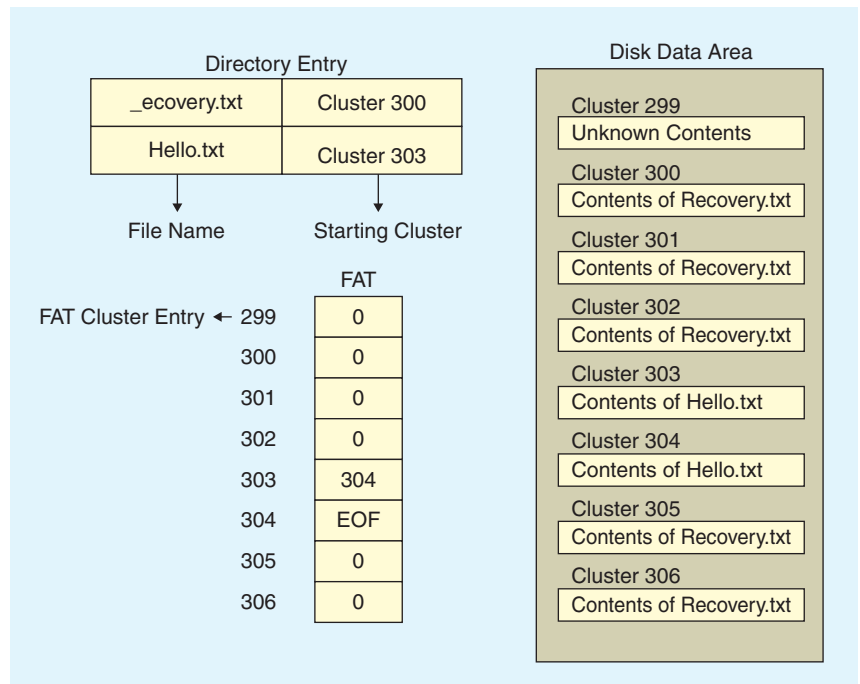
Directory Entry

| _ecovery.txt | Cluster 300 |
|---|---|
| Hello.txt | Cluster 303 |

File Name

Starting Cluster

FAT

FAT Cluster Entry ← 299

| | FAT |
|---|---|
| 299 | 0 |
| 300 | 0 |
| 301 | 0 |
| 302 | 0 |
| 303 | 304 |
| 304 | EOF |
| 305 | 0 |
| 306 | 0 |

Disk Data Area

Cluster 299
Unknown Contents

Cluster 300
Contents of Recovery.txt

Cluster 301
Contents of Recovery.txt

Cluster 302
Contents of Recovery.txt

Cluster 303
Contents of Hello.txt

Cluster 304
Contents of Hello.txt

Cluster 305
Contents of Recovery.txt

Cluster 306
Contents of Recovery.txt